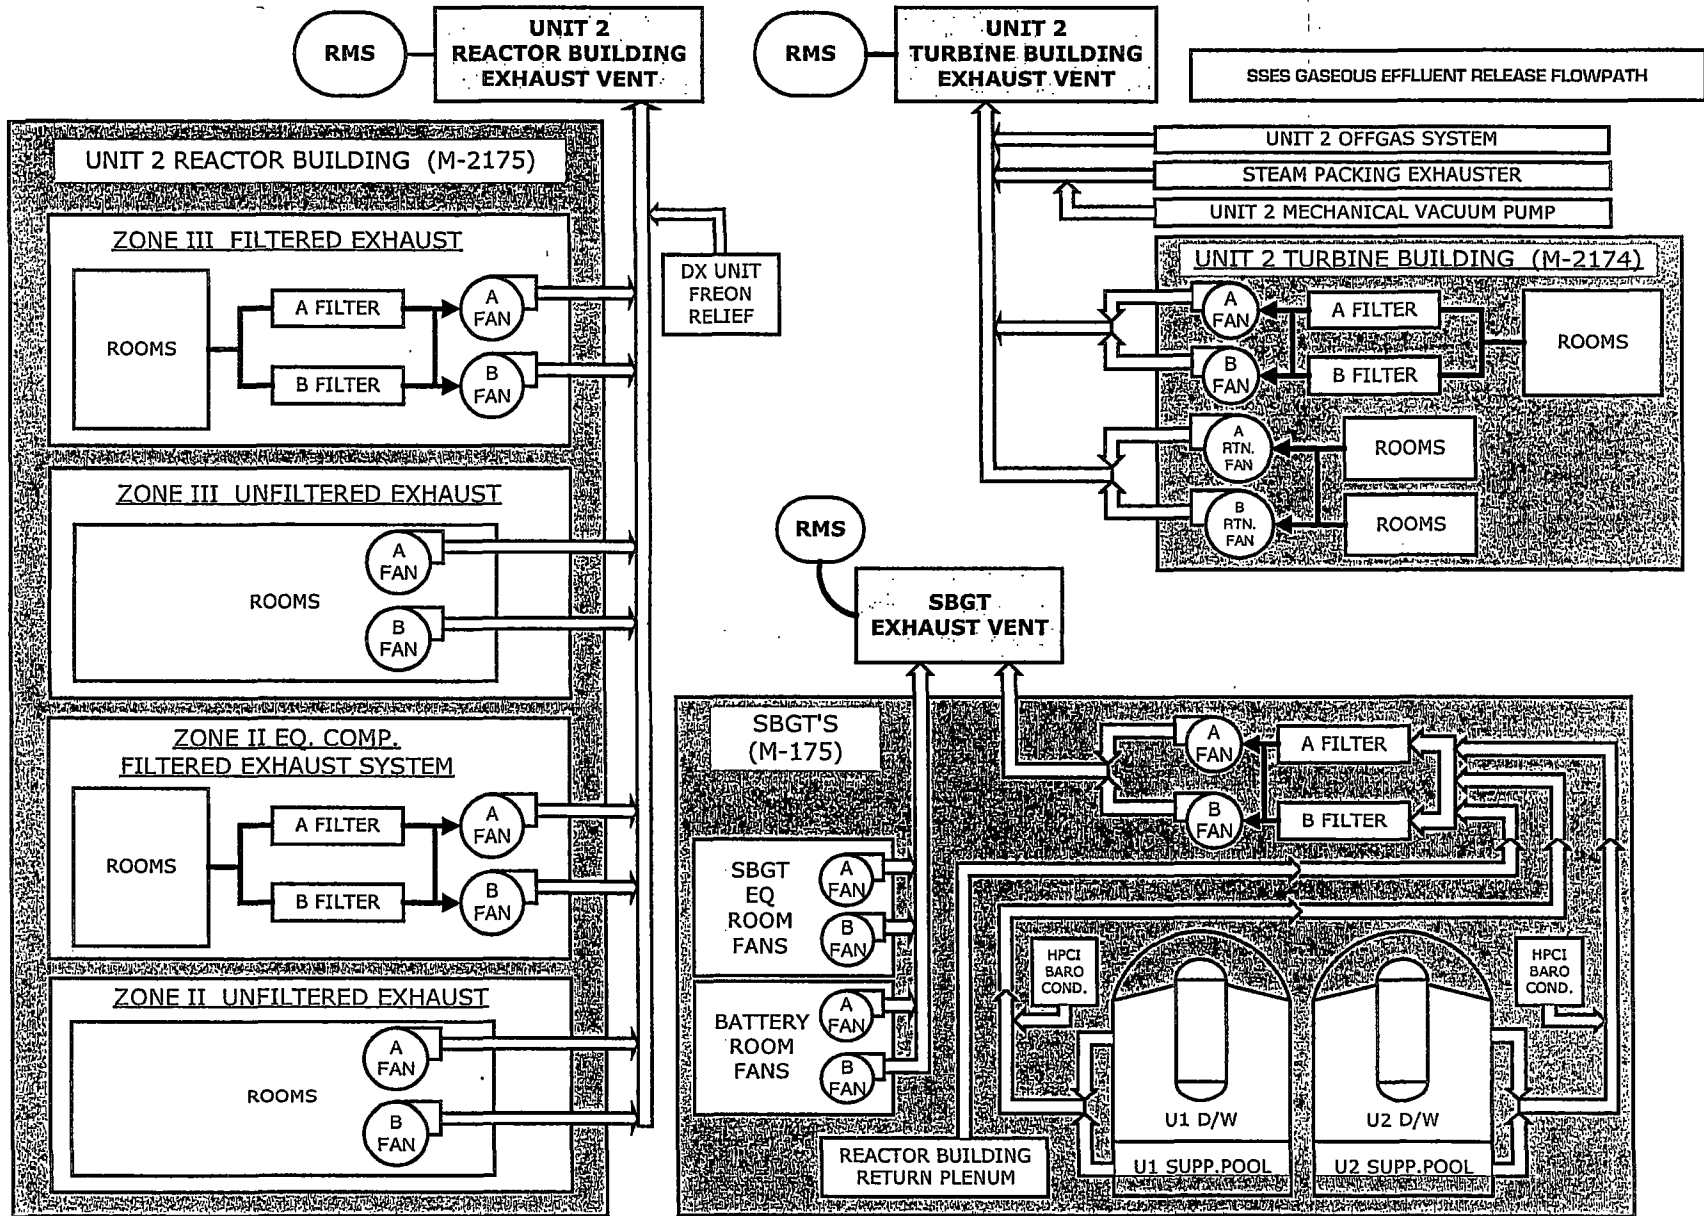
RMS

UNIT 2 REACTOR BUILDING EXHAUST VENT

RMS

UNIT 2 TURBINE BUILDING EXHAUST VENT

SSES GASEOUS EFFLUENT RELEASE FLOWPATH

UNIT 2 REACTOR BUILDING (M-2175)

ZONE III FILTERED EXHAUST

ROOMS

A FILTER

B FILTER

A FAN

B FAN

DX UNIT FREON RELIEF

ZONE III UNFILTERED EXHAUST

ROOMS

A FAN

B FAN

ZONE II EQ. COMP. FILTERED EXHAUST SYSTEM

ROOMS

A FILTER

B FILTER

A FAN

B FAN

ZONE II UNFILTERED EXHAUST

ROOMS

A FAN

B FAN

UNIT 2 OFFGAS SYSTEM

STEAM PACKING EXHAUSTER

UNIT 2 MECHANICAL VACUUM PUMP

UNIT 2 TURBINE BUILDING (M-2174)

A FAN

A FILTER

ROOMS

B FAN

B FILTER

A RTN. FAN

ROOMS

B RTN. FAN

ROOMS

RMS

SBGT EXHAUST VENT

SBGT'S (M-175)

A FAN

A FILTER

B FAN

B FILTER

SBGT EQ ROOM FANS

A FAN

B FAN

BATTERY ROOM FANS

A FAN

B FAN

HPCI BARO COND.

HPCI BARO COND.

U1 D/W

U2 D/W

U1 SUPP.POOL

U2 SUPP.POOL

REACTOR BUILDING RETURN PLENUM